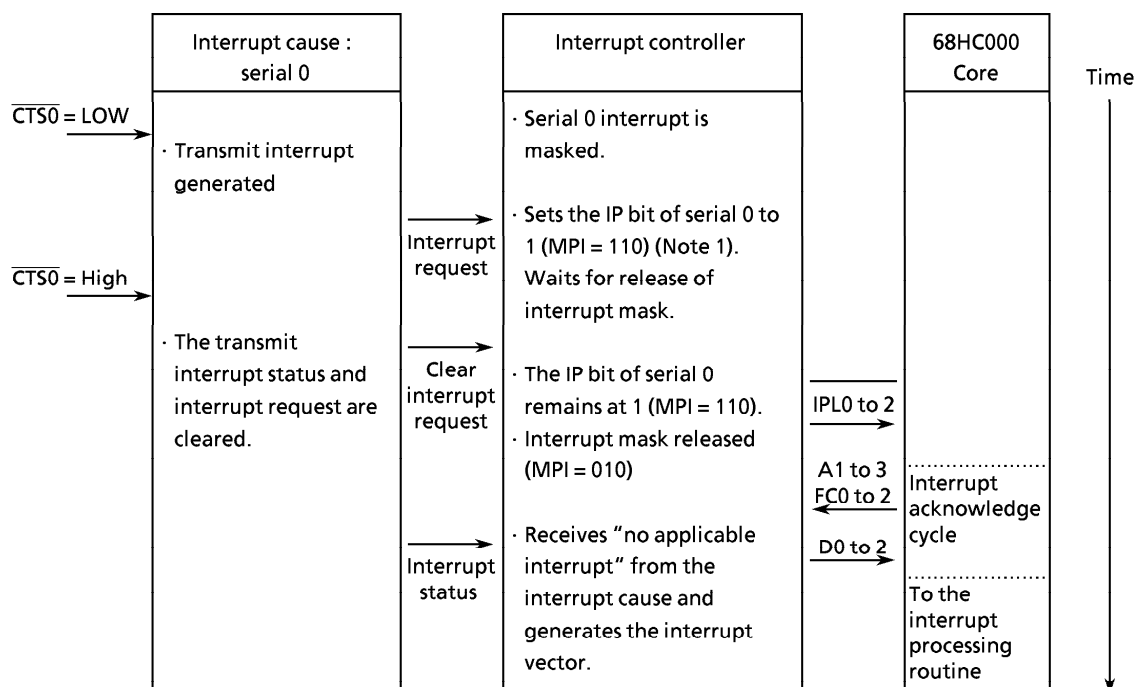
Interrupt cause : serial 0

Interrupt controller

68HC000 Core

Time

$\overline{CTS0}$ = LOW

· Transmit interrupt generated

· Serial 0 interrupt is masked.

Interrupt request

· Sets the IP bit of serial 0 to 1 (MPI = 110) (Note 1). Waits for release of interrupt mask.

$\overline{CTS0}$ = High

· The transmit interrupt status and interrupt request are cleared.

Clear interrupt request

· The IP bit of serial 0 remains at 1 (MPI = 110).
· Interrupt mask released (MPI = 010)

IPL0 to 2

A1 to 3
FC0 to 2

Interrupt acknowledge cycle

Interrupt status

· Receives "no applicable interrupt" from the interrupt cause and generates the interrupt vector.

D0 to 2

To the interrupt processing routine